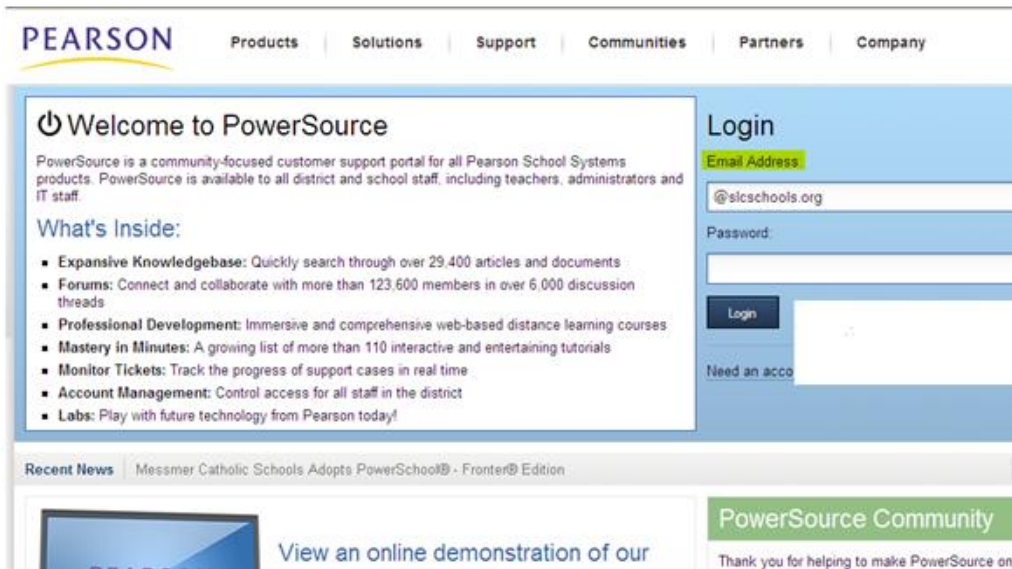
PEARSON

Products | Solutions | Support | Communities | Partners | Company

Welcome to PowerSource

PowerSource is a community-focused customer support portal for all Pearson School Systems products. PowerSource is available to all district and school staff, including teachers, administrators and IT staff.

What's Inside:

- Expansive Knowledgebase: Quickly search through over 29,400 articles and documents
- Forums: Connect and collaborate with more than 123,600 members in over 6,000 discussion threads
- Professional Development: Immersive and comprehensive web-based distance learning courses
- Mastery in Minutes: A growing list of more than 110 interactive and entertaining tutorials
- Monitor Tickets: Track the progress of support cases in real time
- Account Management: Control access for all staff in the district
- Labs: Play with future technology from Pearson today!

Login

Email Address:

@slcschools.org

Password:

Login

Need an acco

Recent News | Messmer Catholic Schools Adopts PowerSchool® - Fronter® Edition

View an online demonstration of our

PowerSource Community

Thank you for helping to make PowerSource on